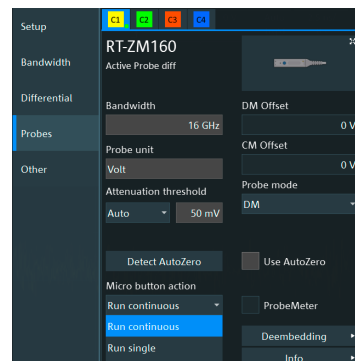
Setup
Bandwidth
Differential
Probes
Other

C1 C2 C3 C4

RT-ZM160
Active Probe diff

Bandwidth
16 GHz
Probe unit
Volt
Attenuation threshold
Auto
50 mV

DM Offset
0 V
CM Offset
0 V
Probe mode
DM

Detect AutoZero
Use AutoZero

Micro button action
Run continuous
Run continuous
Run single

ProbeMeter
Deembedding
Info